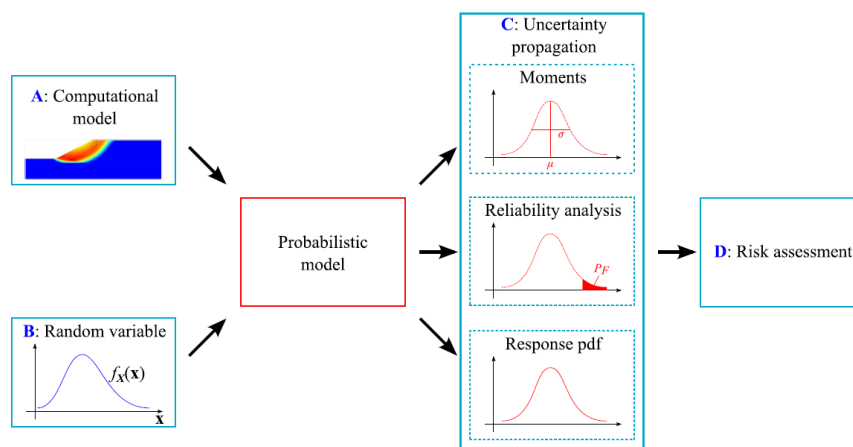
A: Computational model

B: Random variable

$f_X(\mathbf{x})$

$\mathbf{x}$

Probabilistic model

C: Uncertainty propagation

Moments

$\sigma$

$\mu$

Reliability analysis

$P_F$

Response pdf

D: Risk assessment